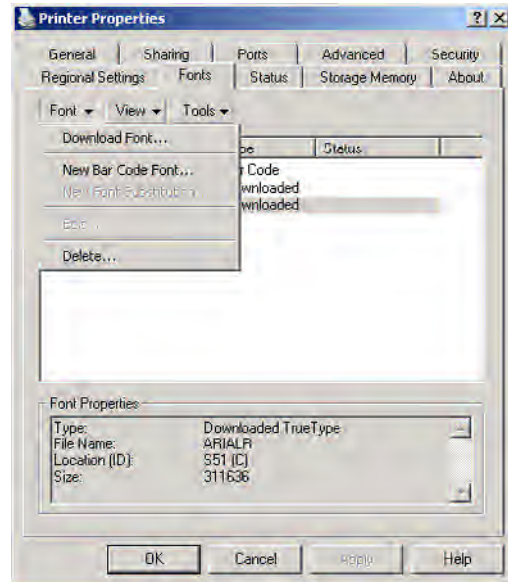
Printer Properties

? X

General | Sharing | Ports | Advanced | Security
Regional Settings | Fonts | Status | Storage Memory | About

Font ▾ | View ▾ | Tools ▾

Download Font...
New Bar Code Font...
New Font Substitution...
Edit...
Delete...

pe | Status
r Code
wnloaded
wnloaded

Font Properties
Type: Downloaded TrueType
File Name: ARIALR
Location (ID): S51 (C)
Size: 311636

OK | Cancel | Apply | Help